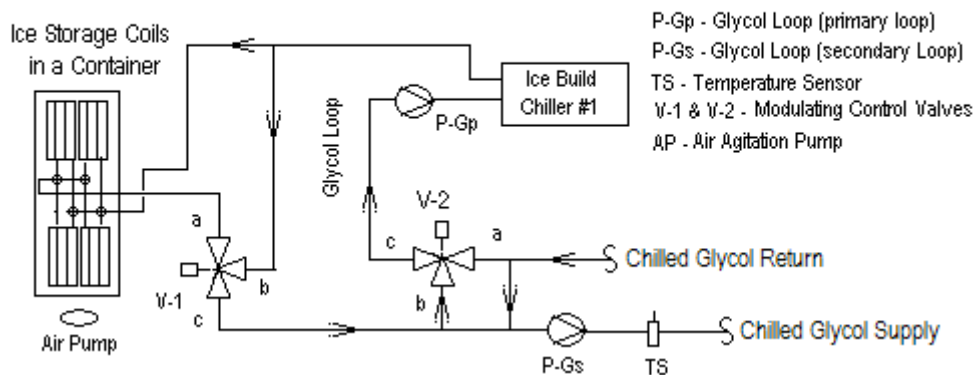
Ice Storage Coils in a Container

Ice Build Chiller #1

P-Gp - Glycol Loop (primary loop)
P-Gs - Glycol Loop (secondary Loop)
TS - Temperature Sensor
V-1 & V-2 - Modulating Control Valves
AP - Air Agitation Pump

Glycol Loop

P-Gp

V-2

a

c

b

a

b

V-1

c

Chilled Glycol Return

Chilled Glycol Supply

Air Pump

P-Gs

TS